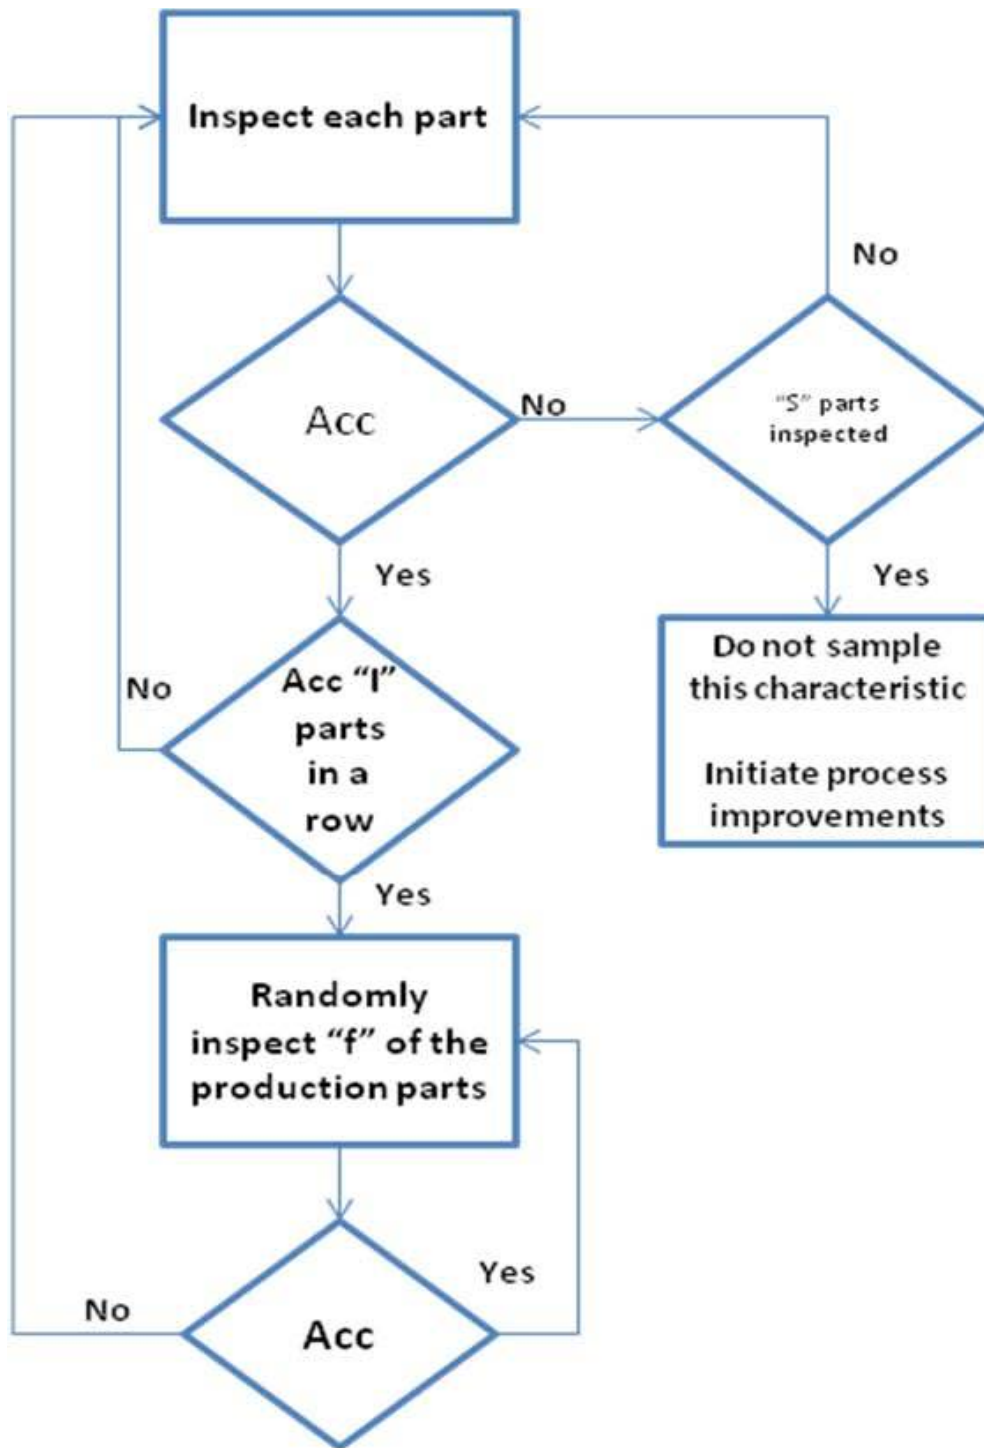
Inspect each part

Acc

No

"S" parts inspected

No

Yes

Yes

Do not sample this characteristic

Initiate process improvements

No

Acc "I" parts in a row

Yes

Randomly inspect "f" of the production parts

Yes

No

Acc